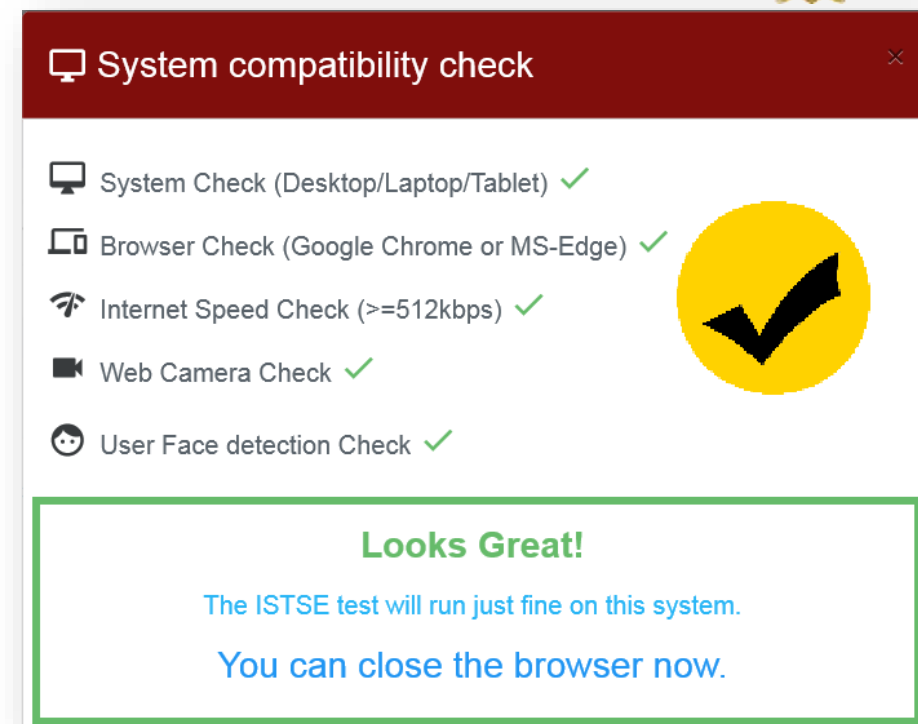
System compatibility check

×

System Check (Desktop/Laptop/Tablet) ✓

Browser Check (Google Chrome or MS-Edge) ✓

Internet Speed Check (>=512kbps) ✓

Web Camera Check ✓

User Face detection Check ✓

Looks Great!

The ISTSE test will run just fine on this system.

You can close the browser now.